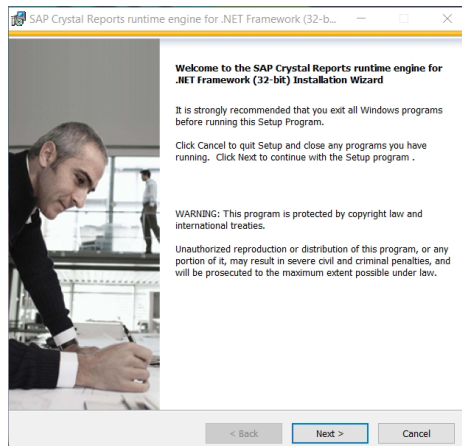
SAP Crystal Reports runtime engine for .NET Framework (32-b...

Welcome to the SAP Crystal Reports runtime engine for .NET Framework (32-bit) Installation Wizard

It is strongly recommended that you exit all Windows programs before running this Setup Program.

Click Cancel to quit Setup and close any programs you have running. Click Next to continue with the Setup program .

WARNING: This program is protected by copyright law and international treaties.

Unauthorized reproduction or distribution of this program, or any portion of it, may result in severe civil and criminal penalties, and will be prosecuted to the maximum extent possible under law.

< Back
Next >
Cancel